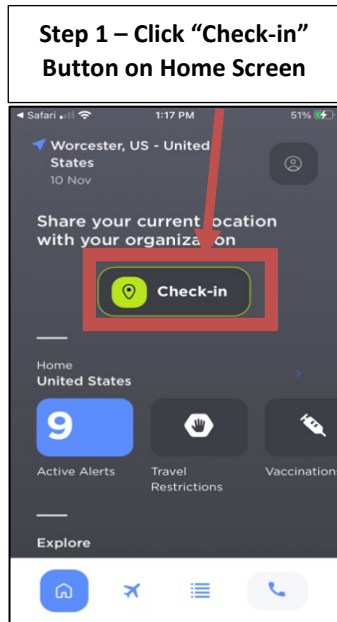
Step 1 – Click "Check-in" Button on Home Screen

◂ Safari 1:17 PM 51%

Worcester, US - United States
10 Nov

Share your current location with your organization

Check-in

Home
United States

9
Active Alerts

Travel Restrictions

Vaccination

Explore